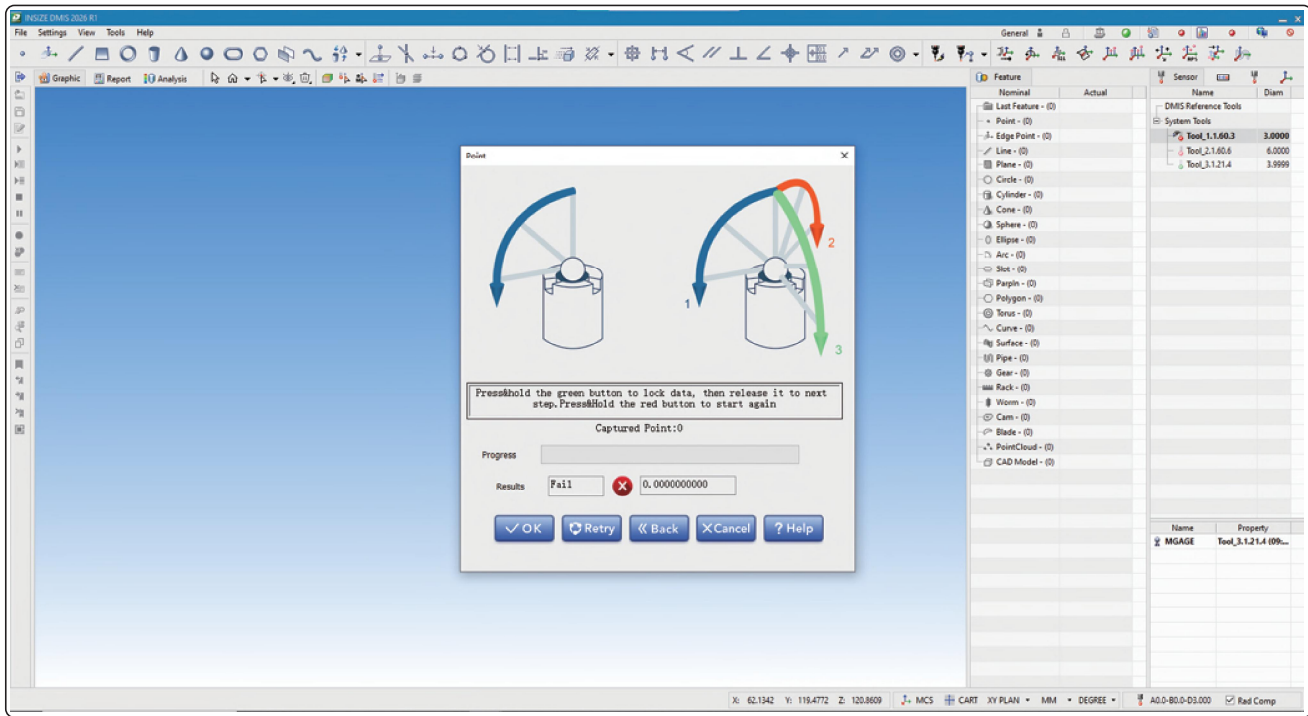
INSIZE DMIS 2026 R1

File Settings View Tools Help

General

Graphic Report Analysis

Feature

| Nominal | Actual |
|---|---|
| Last Feature - (0) | |
| Point - (0) | |
| Edge Point - (0) | |
| Line - (0) | |
| Plane - (0) | |
| Circle - (0) | |
| Cylinder - (0) | |
| Cone - (0) | |
| Sphere - (0) | |
| Ellipse - (0) | |
| Arc - (0) | |
| Slot - (0) | |
| Parpln - (0) | |
| Polygon - (0) | |
| Torus - (0) | |
| Curve - (0) | |
| Surface - (0) | |
| Pipe - (0) | |
| Gear - (0) | |
| Rack - (0) | |
| Worm - (0) | |
| Cam - (0) | |
| Blade - (0) | |
| PointCloud - (0) | |
| CAD Model - (0) | |

Sensor

| Name | Diam |
|---|---|
| DMIS Reference Tools | |
| System Tools | |
| Tool_1.1.60.3 | 3.0000 |
| Tool_2.1.60.6 | 6.0000 |
| Tool_3.1.21.4 | 3.9999 |

| Name | Property |
|---|---|
| MGAGE | Tool_3.1.21.4 (09... |

Point

1

2

3

Press&hold the green button to lock data, then release it to next step.Press&Hold the red button to start again

Captured Point:0

Progress

Results Fail 0.0000000000

OK Retry Back Cancel ? Help

X: 62.1342 Y: 119.4772 Z: 120.8609 MCS CART XY PLAN MM DEGREE A0.0-B0.0-D3.000 Rad Comp